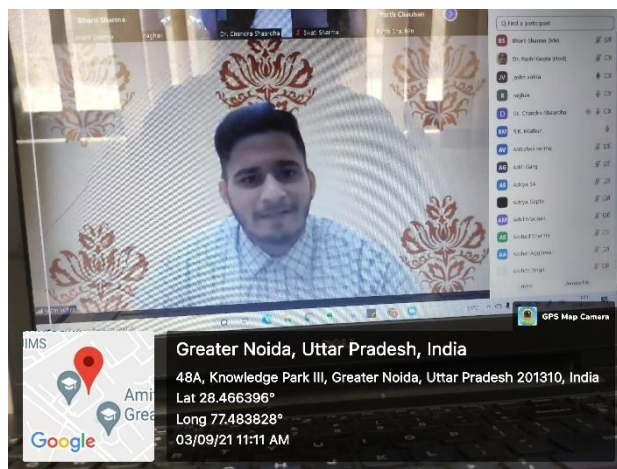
Bharti Sharma
Dr. Chandra Shaurcha
Swati Sharma
Parth Chauhan
Find a participant
Bharti Sharma (Me)
Dr. Ruchi Gupta (Host)
raghav
Dr. Chandra Shaurcha
R.K. Madhur
GPS Map Camera
IMS
Ami
Grea
Google
Greater Noida, Uttar Pradesh, India
48A, Knowledge Park III, Greater Noida, Uttar Pradesh 201310, India
Lat 28.466396°
Long 77.483828°
03/09/21 11:11 AM